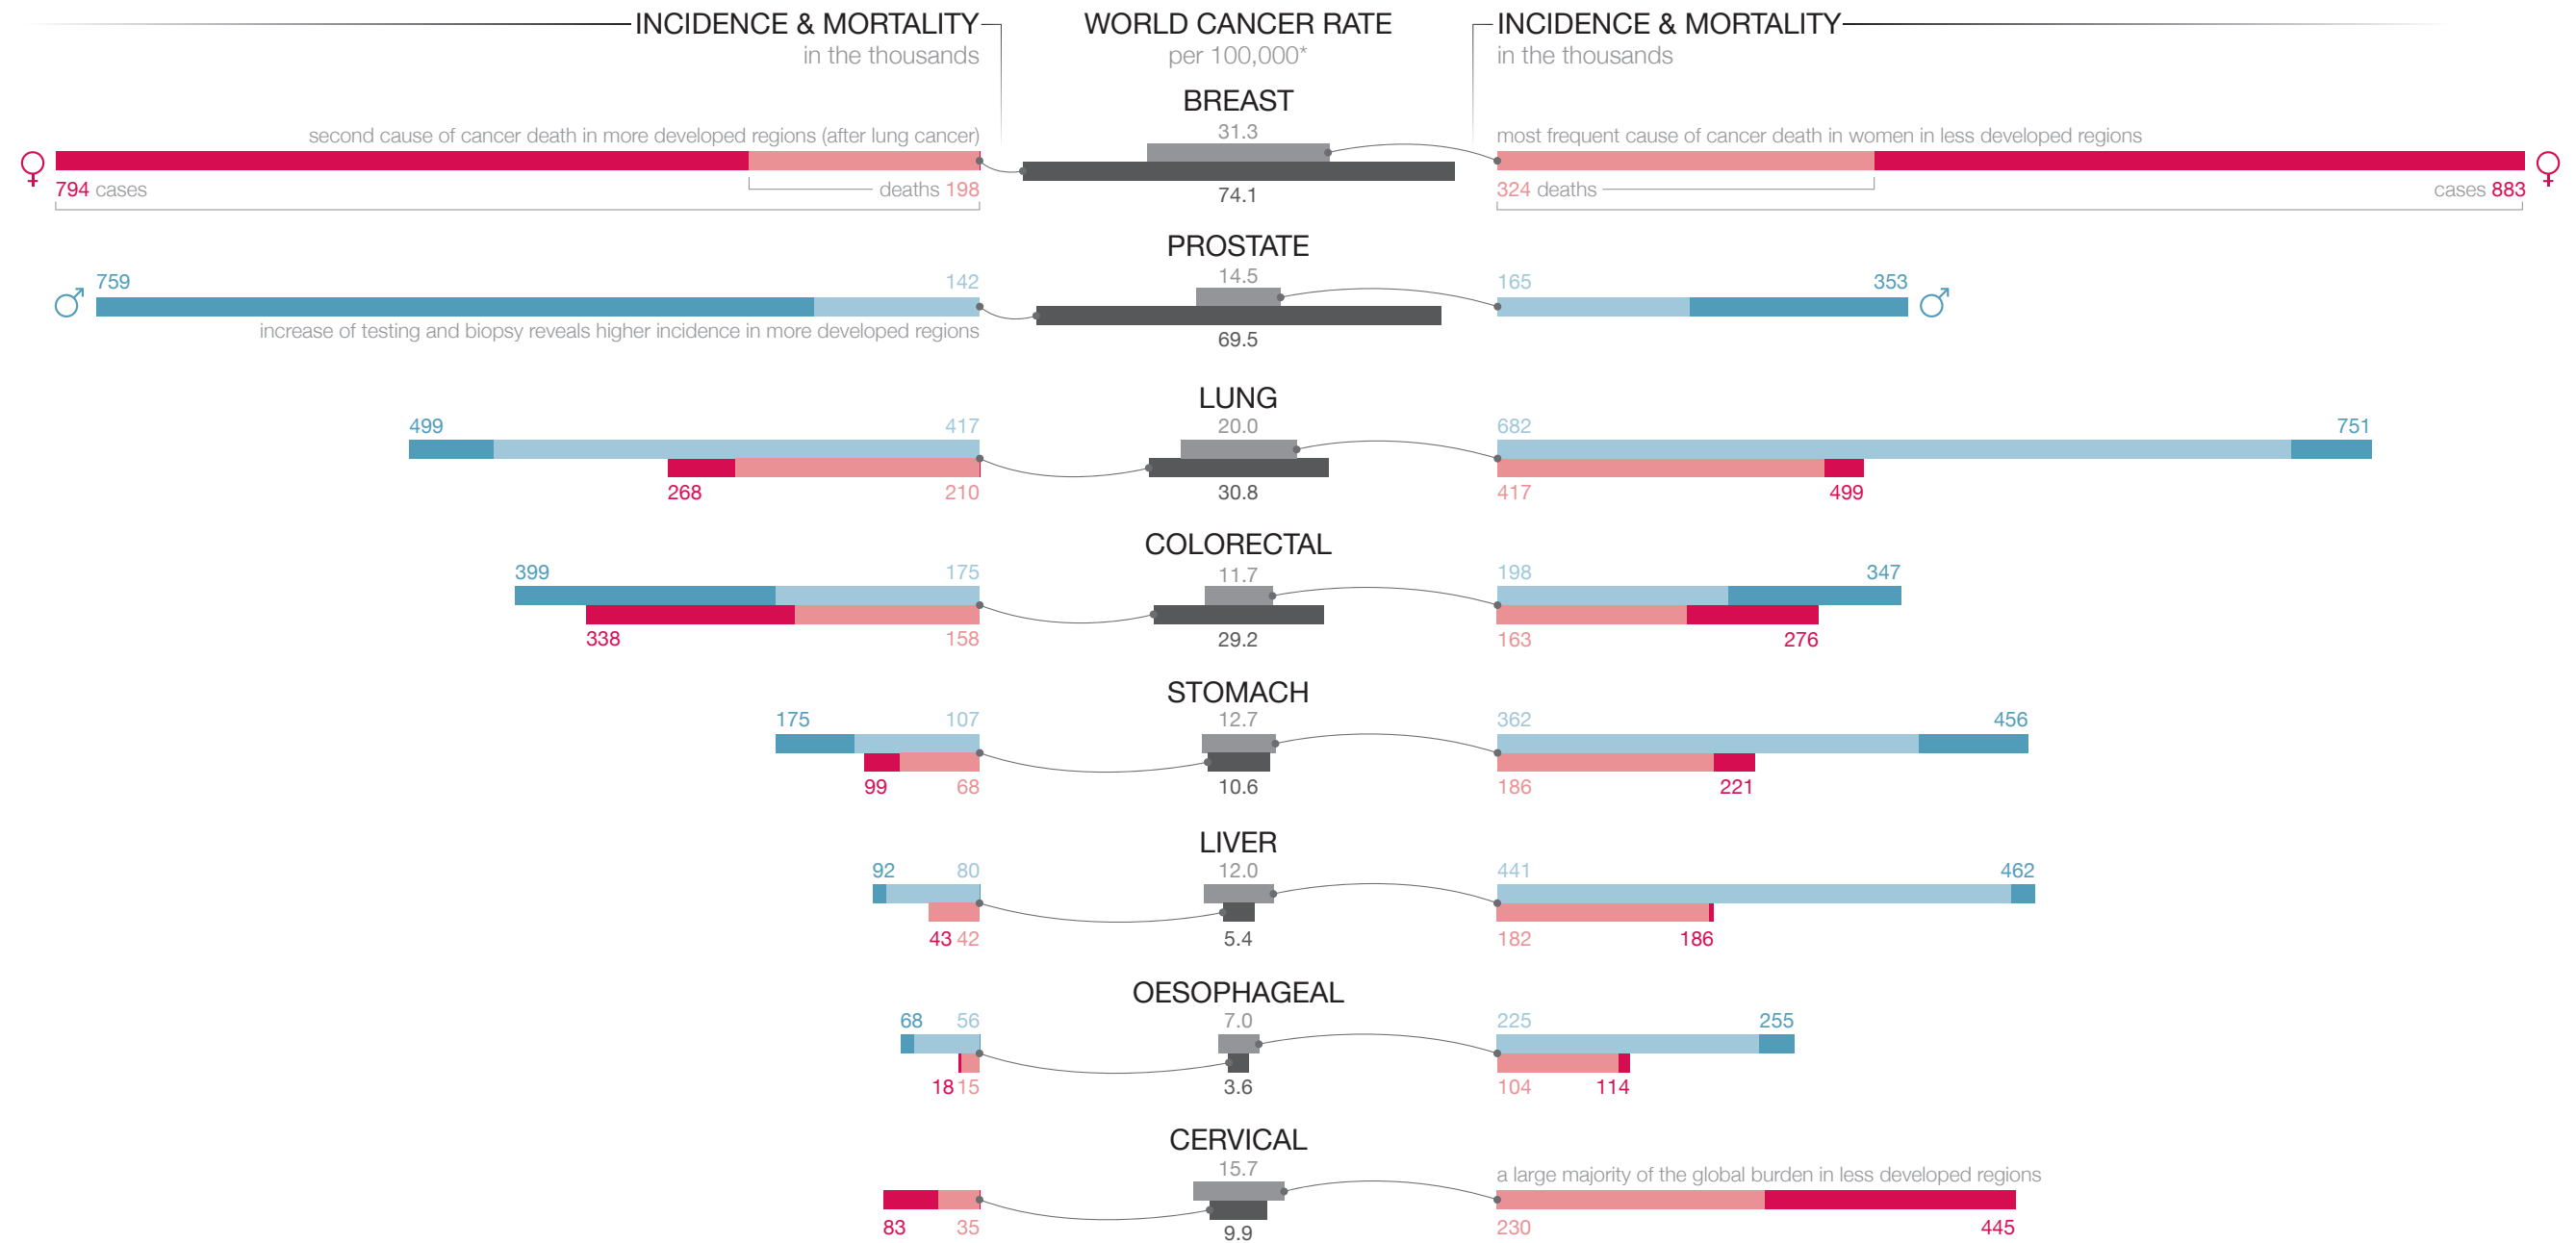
INCIDENCE & MORTALITY
in the thousands

WORLD CANCER RATE
per 100,000*

INCIDENCE & MORTALITY
in the thousands

BREAST
31.3
second cause of cancer death in more developed regions (after lung cancer)
794 cases
deaths 198
74.1
most frequent cause of cancer death in women in less developed regions
324 deaths
cases 883

PROSTATE
14.5
759
142
increase of testing and biopsy reveals higher incidence in more developed regions
69.5
165
353

LUNG
20.0
499
417
268
210
30.8
682
751
417
499

COLORECTAL
11.7
399
175
338
158
29.2
198
347
163
276

STOMACH
12.7
175
107
99
68
10.6
362
456
186
221

LIVER
12.0
92
80
43 42
5.4
441
462
182
186

OESOPHAGEAL
7.0
68
56
18 15
3.6
225
255
104
114

CERVICAL
15.7
83
35
9.9
a large majority of the global burden in less developed regions
230
445